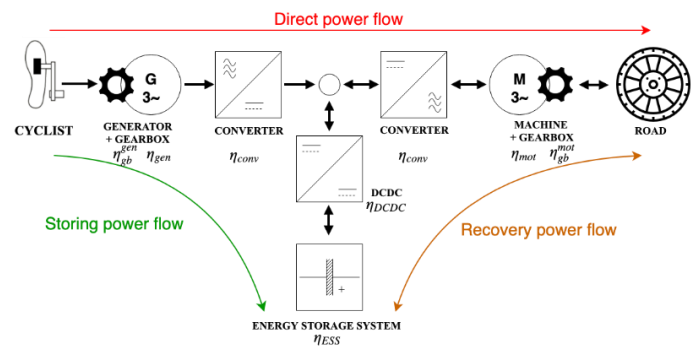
Direct power flow

G
3~

M
3~

CYCLIST

GENERATOR + GEARBOX
$\eta_{gb}^{gen}$ $\eta_{gen}$

CONVERTER
$\eta_{conv}$

CONVERTER
$\eta_{conv}$

MACHINE + GEARBOX
$\eta_{mot}$ $\eta_{gb}^{mot}$

ROAD

DCDC
$\eta_{DCDC}$

Storing power flow

Recovery power flow

+

ENERGY STORAGE SYSTEM
$\eta_{ESS}$